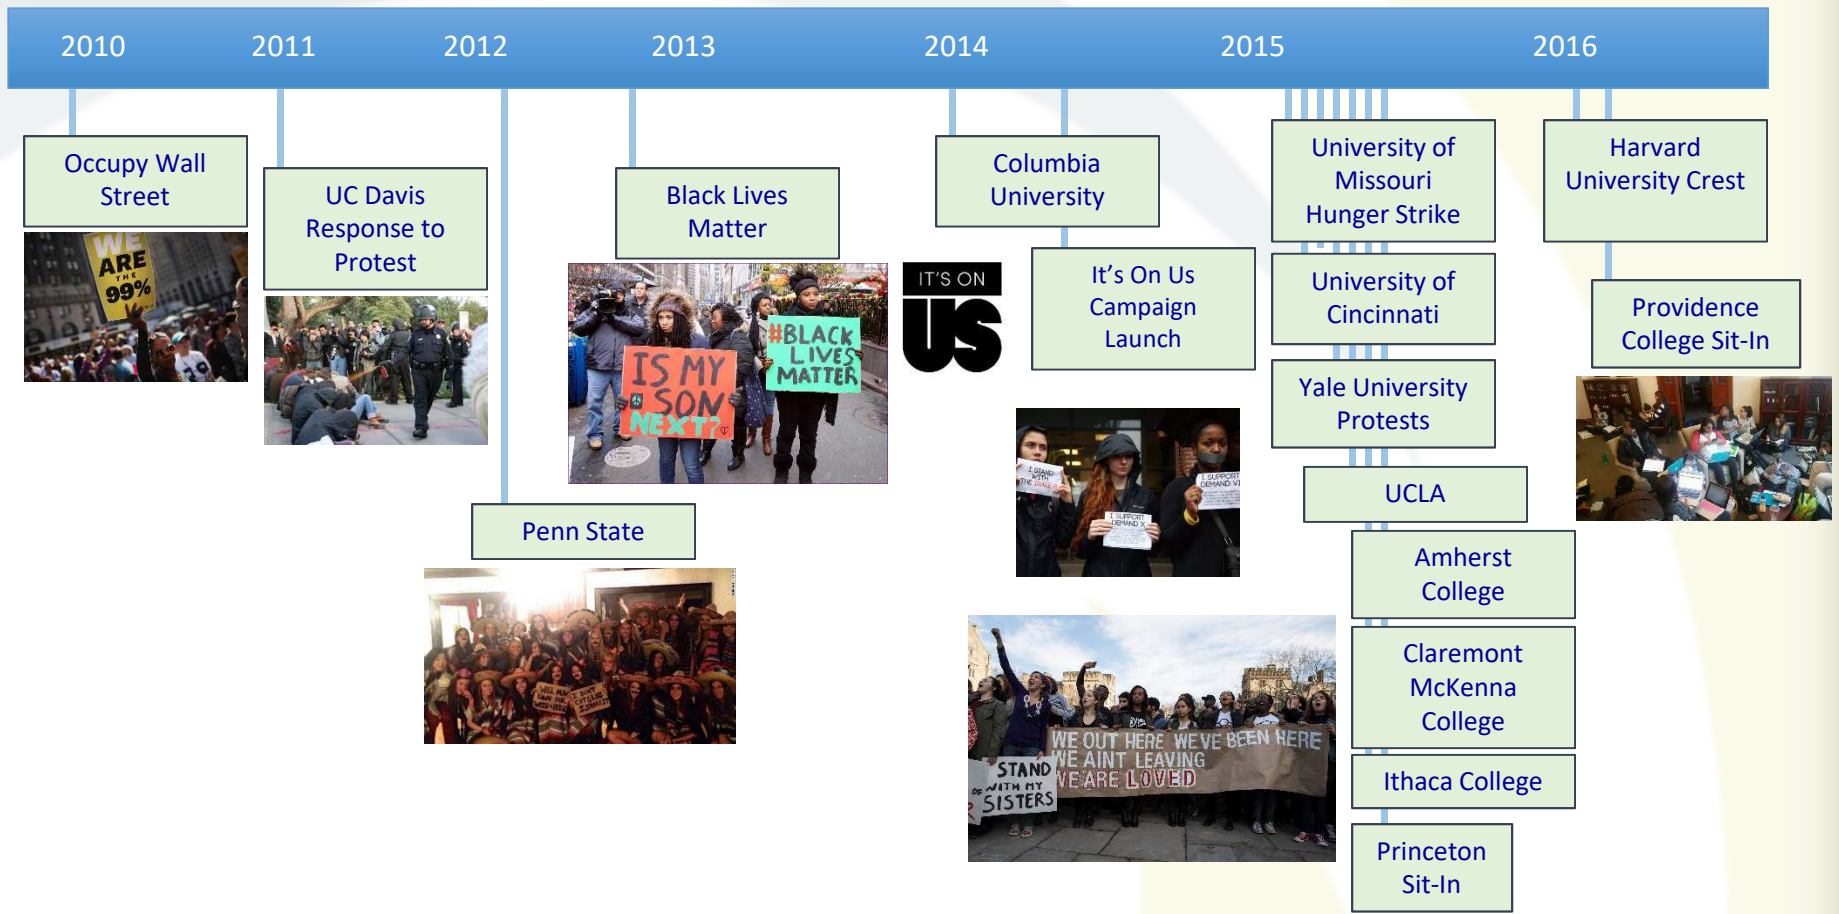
2010 2011 2012 2013 2014 2015 2016

Occupy Wall Street

WE ARE THE 99%

UC Davis Response to Protest

Penn State

Black Lives Matter

IS MY SON NEXT?

#BLACK LIVES MATTER

IT'S ON US

Columbia University

It's On Us Campaign Launch

I STAND WITH THE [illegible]

I SUPPORT DEMAND X

I SUPPORT DEMAND VI

WE OUT HERE WE'VE BEEN HERE WE AINT LEAVING WE ARE LOVED

STAND WITH MY SISTERS

University of Missouri Hunger Strike

University of Cincinnati

Yale University Protests

UCLA

Amherst College

Claremont McKenna College

Ithaca College

Princeton Sit-In

Harvard University Crest

Providence College Sit-In